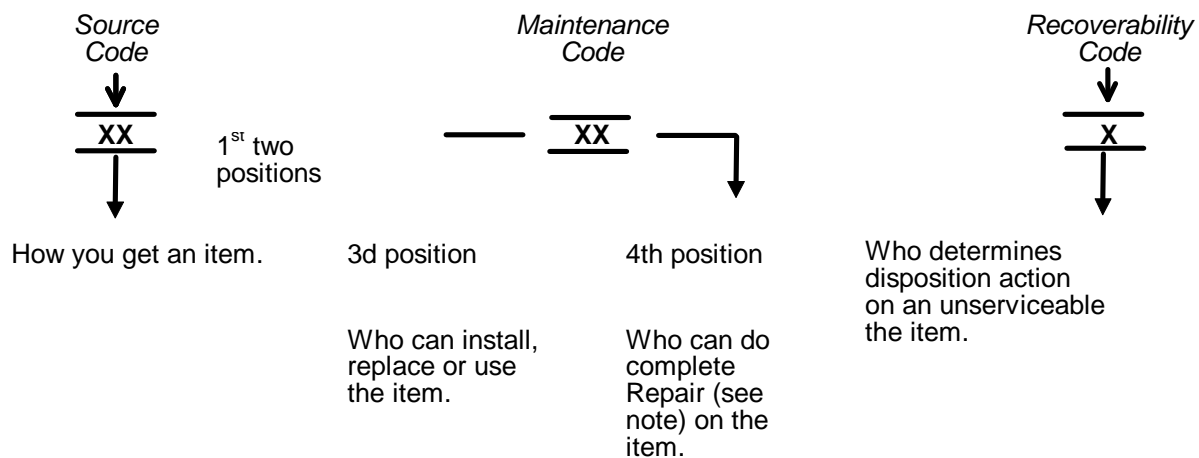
Source Code

XX

1$^{st}$ two positions

How you get an item.

Maintenance Code

XX

3d position

Who can install, replace or use the item.

4th position

Who can do complete Repair (see note) on the item.

Recoverability Code

X

Who determines disposition action on an unserviceable the item.